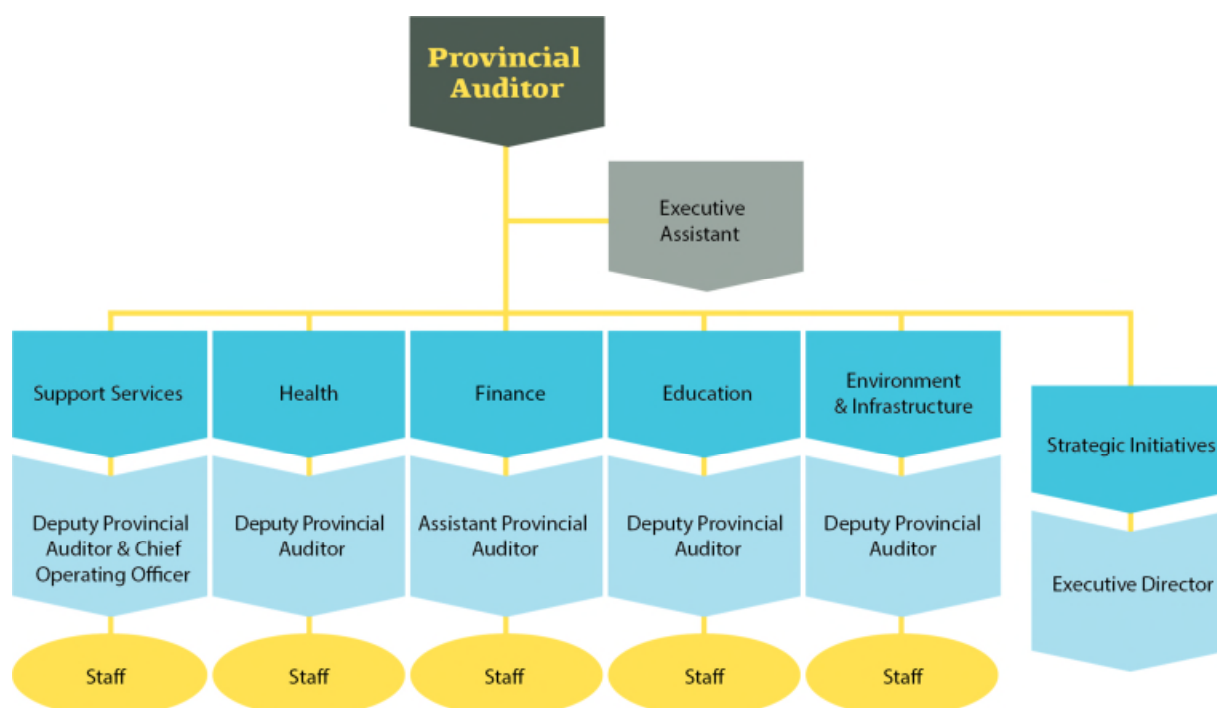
Provincial Auditor

Executive Assistant

Support Services

Deputy Provincial Auditor & Chief Operating Officer

Staff

Health

Deputy Provincial Auditor

Staff

Finance

Assistant Provincial Auditor

Staff

Education

Deputy Provincial Auditor

Staff

Environment & Infrastructure

Deputy Provincial Auditor

Staff

Strategic Initiatives

Executive Director